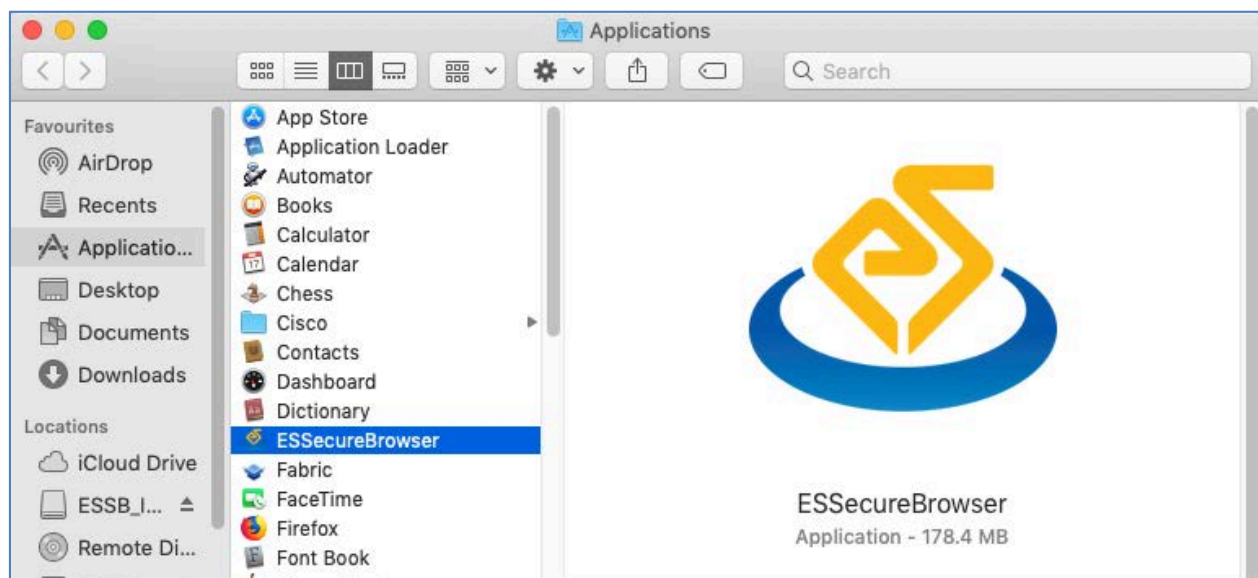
Applications

Search

Favourites
AirDrop
Recents
Applicatio...
Desktop
Documents
Downloads

Locations
iCloud Drive
ESSB_I...
Remote Di...

App Store
Application Loader
Automator
Books
Calculator
Calendar
Chess
Cisco
Contacts
Dashboard
Dictionary
ESSecureBrowser
Fabric
FaceTime
Firefox
Font Book

ESSecureBrowser
Application - 178.4 MB